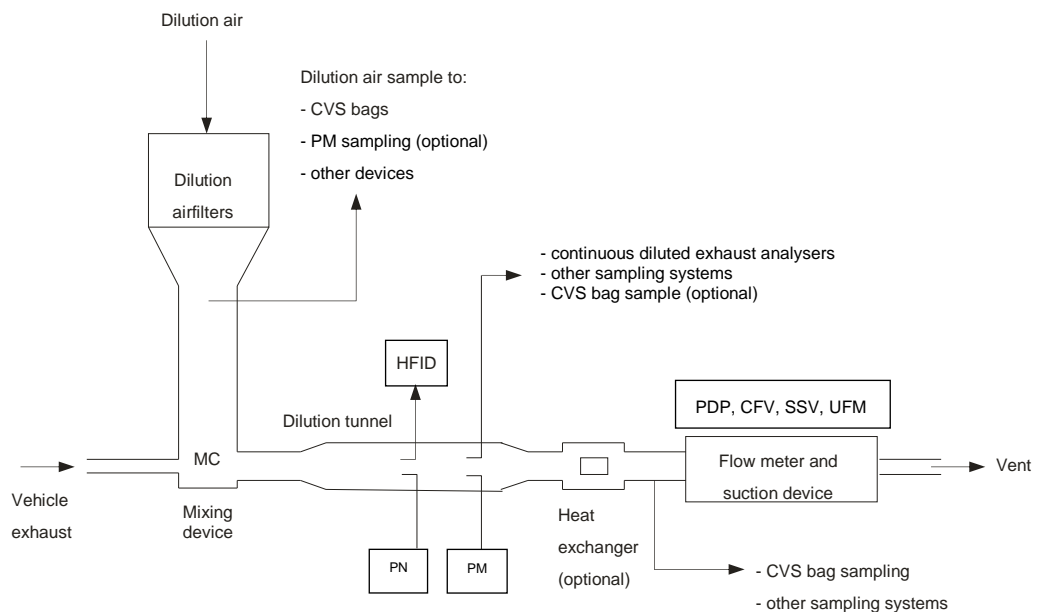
Dilution air

Dilution air sample to:
- CVS bags
- PM sampling (optional)
- other devices

Dilution airfilters

- continuous diluted exhaust analysers
- other sampling systems
- CVS bag sample (optional)

HFID

PDP, CFV, SSV, UFM

Dilution tunnel

MC

Flow meter and suction device

Vent

Vehicle exhaust

Mixing device

Heat exchanger (optional)

PN

PM

- CVS bag sampling
- other sampling systems